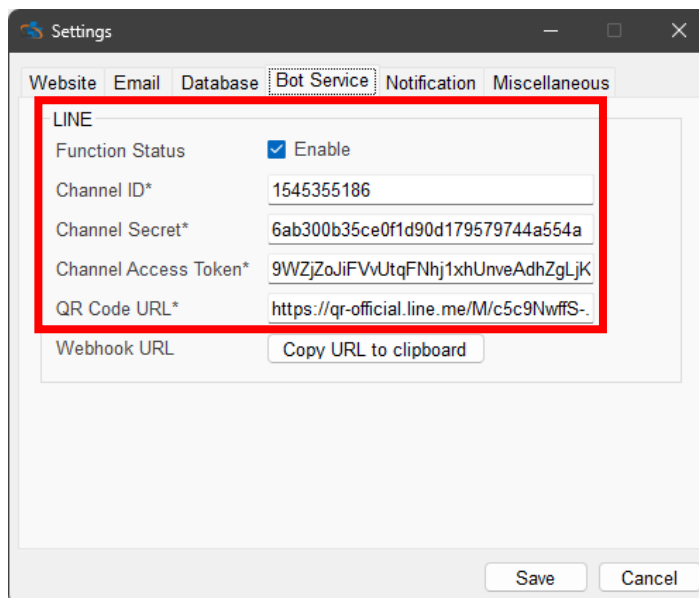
Settings

Website Email Database Bot Service Notification Miscellaneous

LINE

Function Status Enable

Channel ID* 1545355186

Channel Secret* 6ab300b35ce0f1d90d179579744a554a

Channel Access Token* 9WZjZoJiFVvUtqFNhj1xhUnveAdhZgLjK

QR Code URL* https://qr-official.line.me/M/c5c9NwffS-.

Webhook URL Copy URL to clipboard

Save Cancel